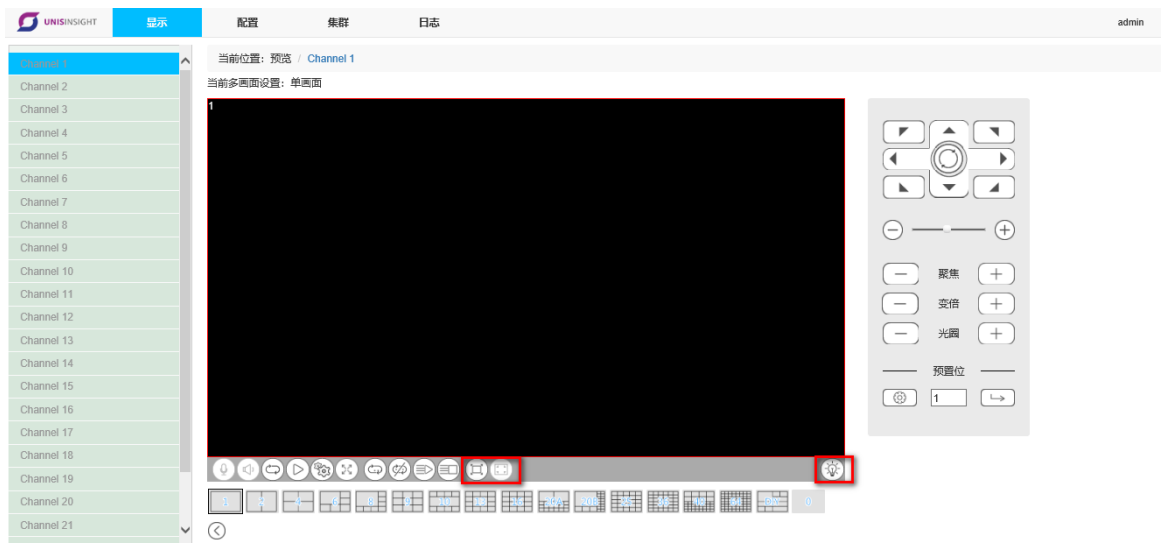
UNISINSIGHT 显示 配置 集群 日志 admin

Channel 1
Channel 2
Channel 3
Channel 4
Channel 5
Channel 6
Channel 7
Channel 8
Channel 9
Channel 10
Channel 11
Channel 12
Channel 13
Channel 14
Channel 15
Channel 16
Channel 17
Channel 18
Channel 19
Channel 20
Channel 21

当前位置：预览 / Channel 1

当前多画面设置：单画面

1

聚焦
变倍
光圈
预置位
1